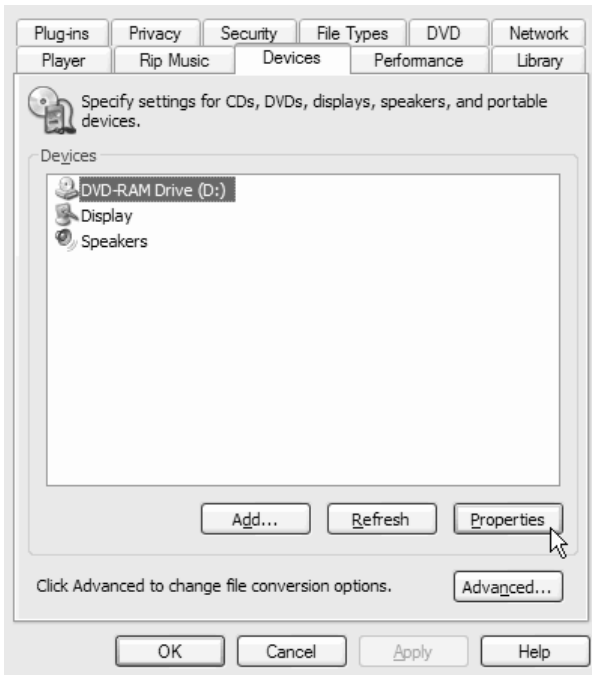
Plug-ins | Privacy | Security | File Types | DVD | Network
Player | Rip Music | Devices | Performance | Library

Specify settings for CDs, DVDs, displays, speakers, and portable devices.

Devices

DVD-RAM Drive (D:)
Display
Speakers

Add... | Refresh | Properties

Click Advanced to change file conversion options.

Advanced...

OK | Cancel | Apply | Help